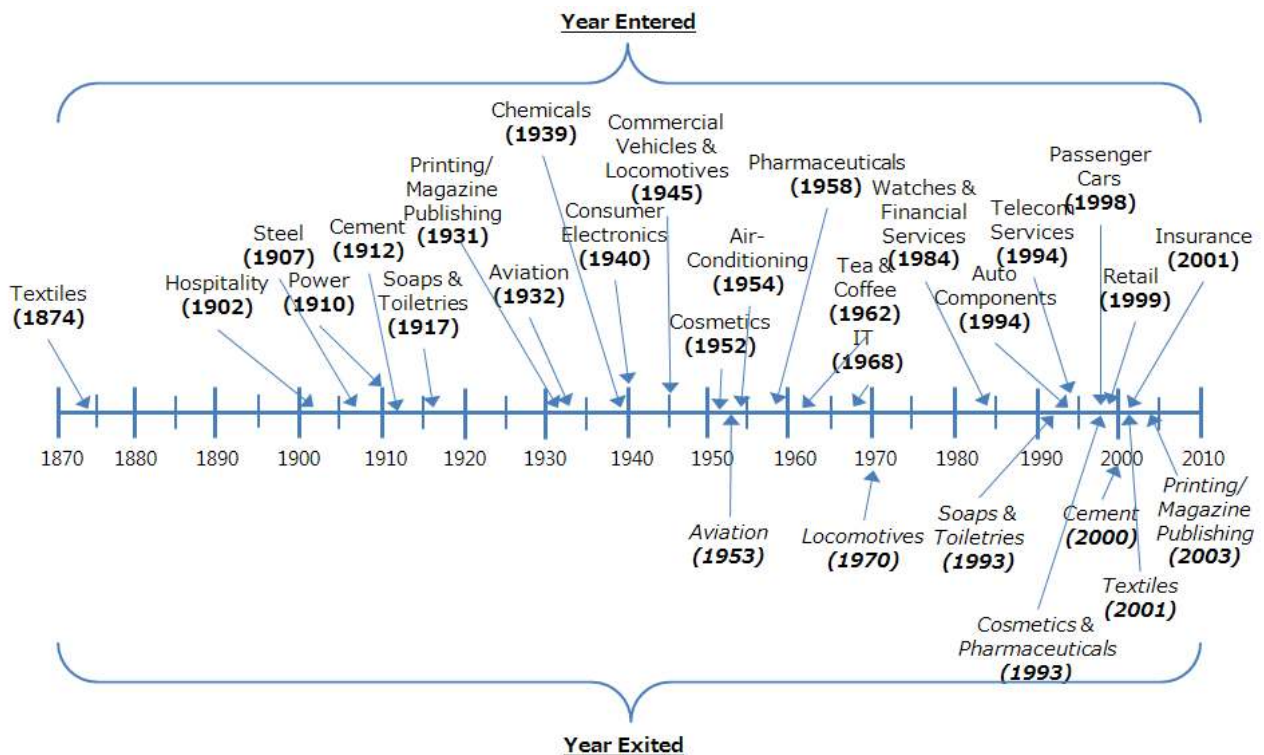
Year Entered

Textiles (1874)

Hospitality (1902)

Steel (1907)

Power (1910)

Cement (1912)

Soaps & Toiletries (1917)

Printing/ Magazine Publishing (1931)

Aviation (1932)

Chemicals (1939)

Consumer Electronics (1940)

Commercial Vehicles & Locomotives (1945)

Cosmetics (1952)

Air-Conditioning (1954)

Pharmaceuticals (1958)

Tea & Coffee (1962)

IT (1968)

Watches & Financial Services (1984)

Auto Components (1994)

Telecom Services (1994)

Passenger Cars (1998)

Retail (1999)

Insurance (2001)

1870 1880 1890 1900 1910 1920 1930 1940 1950 1960 1970 1980 1990 2000 2010

Aviation (1953)

Locomotives (1970)

Soaps & Toiletries (1993)

Cosmetics & Pharmaceuticals (1993)

Cement (2000)

Textiles (2001)

Printing/ Magazine Publishing (2003)

Year Exited